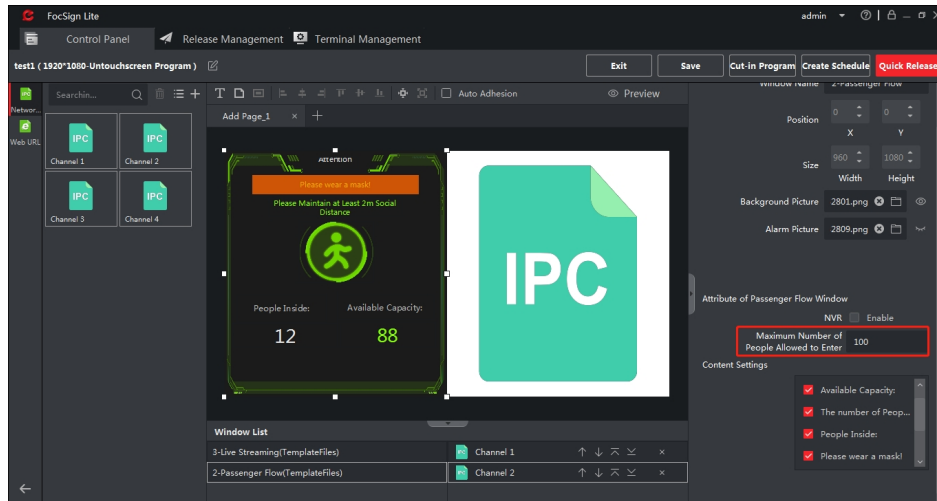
FocSign Lite
admin
Control Panel
Release Management
Terminal Management
test1 ( 1920*1080-Untouchscreen Program )
Exit
Save
Cut-in Program
Create Schedule
Quick Release
Networ...
Web URL
Searchin...
Auto Adhesion
Preview
Add Page_1
IPC
Channel 1
IPC
Channel 2
IPC
Channel 3
IPC
Channel 4
Attention
Please wear a mask!
Please Maintain at Least 2m Social Distance
People Inside:
12
Available Capacity:
88
IPC
Window Name
2-Passenger Flow
Position
0
0
X
Y
Size
960
1080
Width
Height
Background Picture
2801.png
Alarm Picture
2809.png
Attribute of Passenger Flow Window
NVR
Enable
Maximum Number of People Allowed to Enter
100
Content Settings
Available Capacity:
The number of Peop...
People Inside:
Please wear a mask!
Window List
3-Live Streaming(TemplateFiles)
Channel 1
2-Passenger Flow(TemplateFiles)
Channel 2